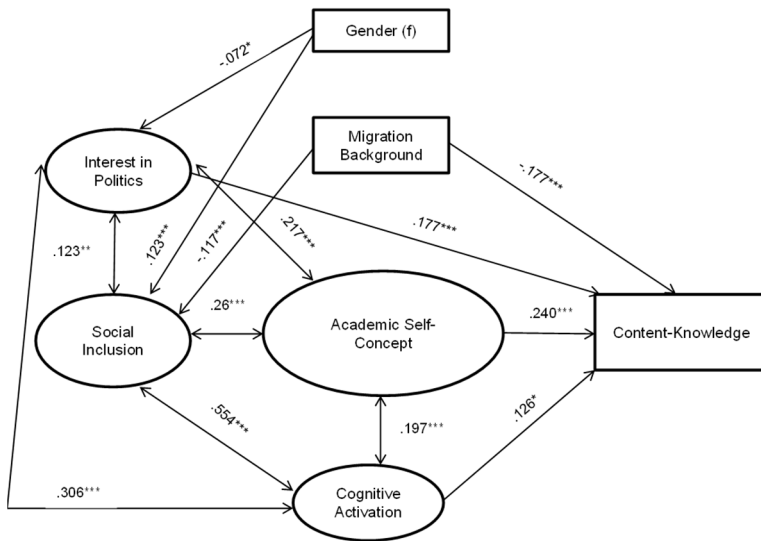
Gender (f)

-.072*

Migration Background

Interest in Politics

-.177***

.177***

.217***

.123***

-.117***

.123**

.26***

Social Inclusion

Academic Self-Concept

.240***

Content-Knowledge

.554***

.197***

.126*

.306***

Cognitive Activation